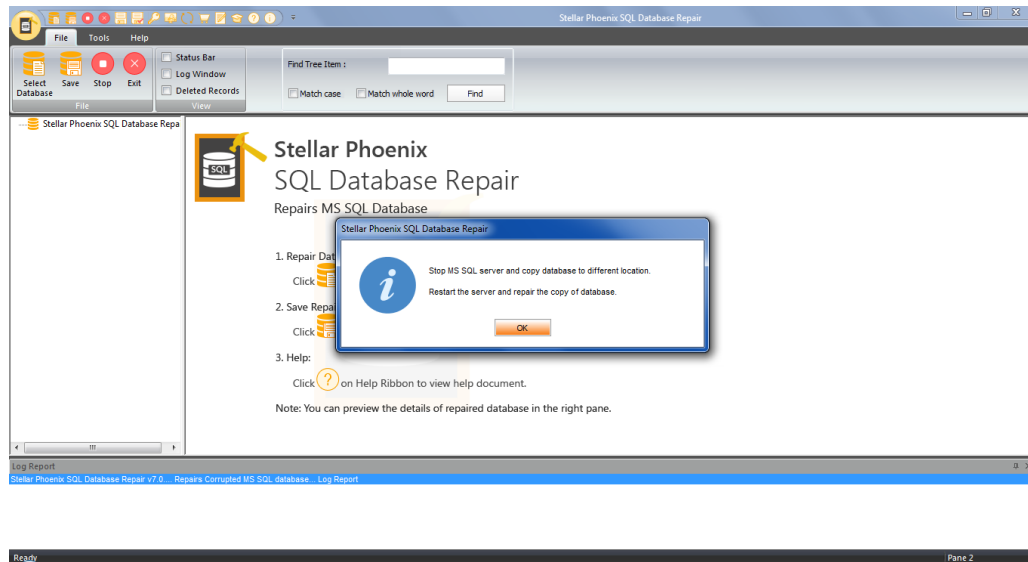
Stellar Phoenix SQL Database Repair

File Tools Help

Select Database Save Stop Exit
File

Status Bar
Log Window
Deleted Records
View

Find Tree Item :
Match case
Match whole word
Find

Stellar Phoenix SQL Database Repa

SQL

Stellar Phoenix
SQL Database Repair
Repairs MS SQL Database

1. Repair Dat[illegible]
Click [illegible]
2. Save Repai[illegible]
Click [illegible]
3. Help:
Click on Help Ribbon to view help document.
Note: You can preview the details of repaired database in the right pane.

Stellar Phoenix SQL Database Repair

Stop MS SQL server and copy database to different location.

Restart the server and repair the copy of database.

OK

Log Report
Stellar Phoenix SQL Database Repair v7.0... Repairs Corrupted MS SQL database... Log Report

Ready
Pane 2